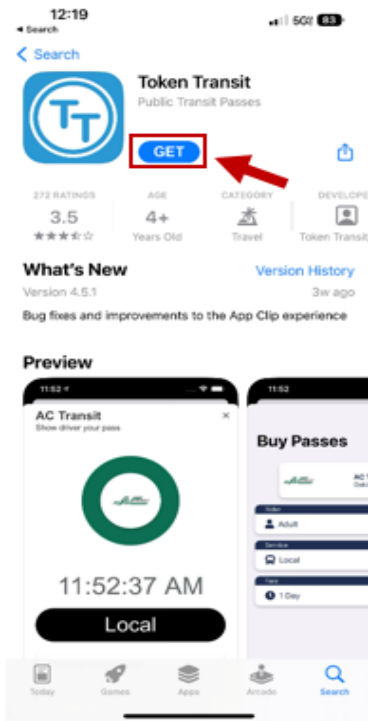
12:19
◂ Search
5G 83

< Search

Token Transit
Public Transit Passes

GET

272 RATINGS
3.5
★★★☆☆

AGE
4+
Years Old

CATEGORY
Travel

DEVELOPE
Token Transit

What's New
Version History
Version 4.5.1
3w ago
Bug fixes and improvements to the App Clip experience

Preview

11:52
AC Transit
Show driver your pass
×
11:52:37 AM
Local

11:52
Buy Passes
AC
Rider
Adult
Service
Local
Fare
1 Day

Today
Games
Apps
Arcade
Search